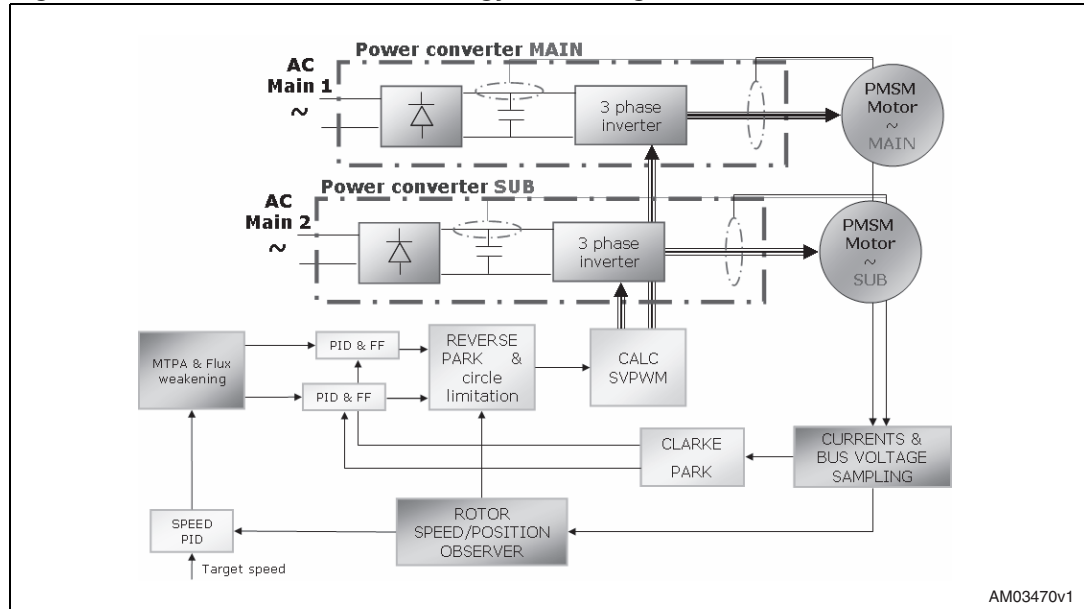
Power converter MAIN

AC
Main 1
~

3 phase inverter

PMSM Motor
~
MAIN

Power converter SUB

AC
Main 2
~

3 phase inverter

PMSM Motor
~
SUB

MTPA & Flux weakening

PID & FF

PID & FF

REVERSE PARK & circle limitation

CALC SVPWM

CLARKE PARK

CURRENTS & BUS VOLTAGE SAMPLING

ROTOR SPEED/POSITION OBSERVER

SPEED PID

Target speed

AM03470v1